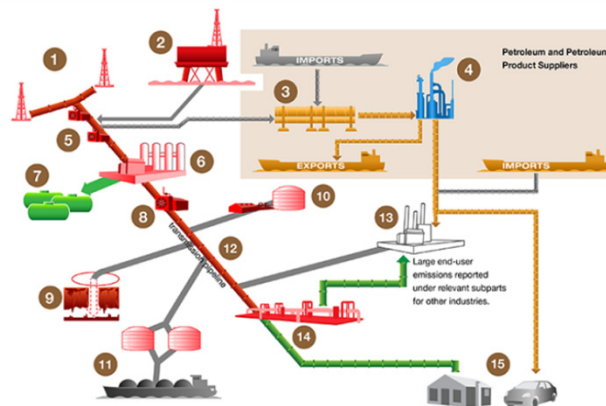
1
2
IMPORTS
Petroleum and Petroleum Product Suppliers
3
4
5
6
7
EXPORTS
IMPORTS
8
10
13
transmission pipeline
12
Large end-user emissions reported under relevant subparts for other industries.
9
14
11
15